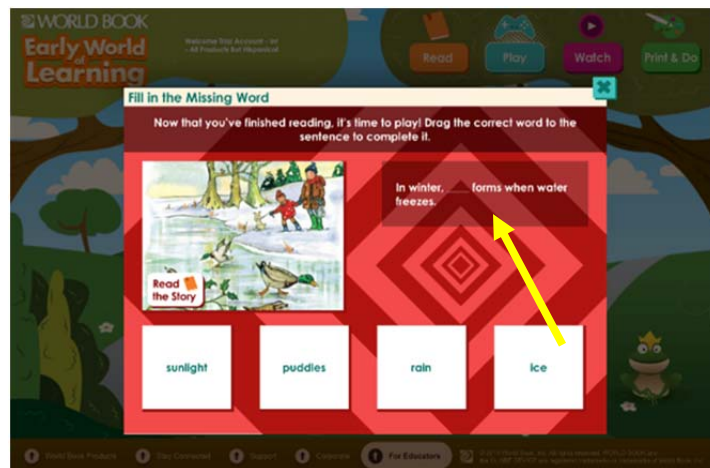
WORLD BOOK

Early World of Learning

Website Trial Account - nr - All Products But Hispanidad

Read

Play

Watch

Print & Do

Fill in the Missing Word

Now that you've finished reading, it's time to play! Drag the correct word to the sentence to complete it.

In winter, ____ forms when water freezes.

Read the Story

sunlight

puddles

rain

ice

World Book Products

Stay Connected

Support

Calendar

For Educators

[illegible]